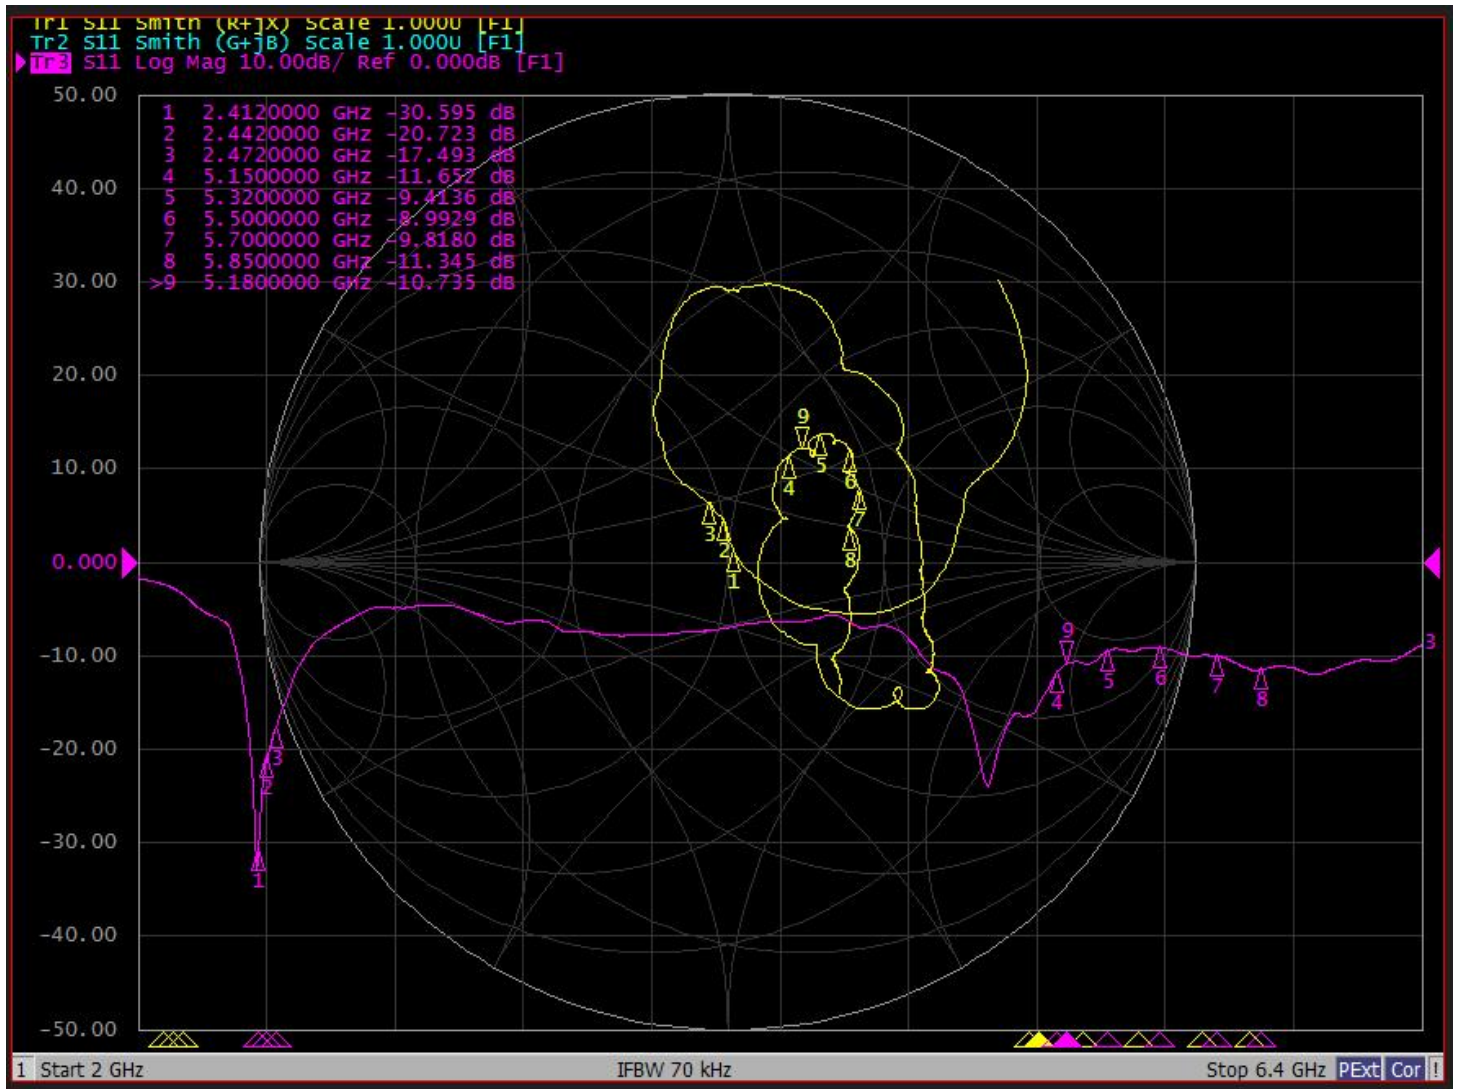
Tr1 S11 Smith (R+jX) Scale 1.000U [F1]
Tr2 S11 Smith (G+jB) Scale 1.000U [F1]
Tr3 S11 Log Mag 10.00dB/ Ref 0.000dB [F1]

| | | |
|---|---|---|
| 1 | 2.4120000 GHz | -30.595 dB |
| 2 | 2.4420000 GHz | -20.723 dB |
| 3 | 2.4720000 GHz | -17.493 dB |
| 4 | 5.1500000 GHz | -11.652 dB |
| 5 | 5.3200000 GHz | -9.4136 dB |
| 6 | 5.5000000 GHz | -8.9929 dB |
| 7 | 5.7000000 GHz | -9.8180 dB |
| 8 | 5.8500000 GHz | -11.345 dB |
| >9 | 5.1800000 GHz | -10.735 dB |

50.00
40.00
30.00
20.00
10.00
0.000
-10.00
-20.00
-30.00
-40.00
-50.00

9
5
4
6
7
3
2
1
8
3
2
1
9
4
5
6
7
8
3

1 Start 2 GHz IFBW 70 kHz Stop 6.4 GHz PExt Cor !